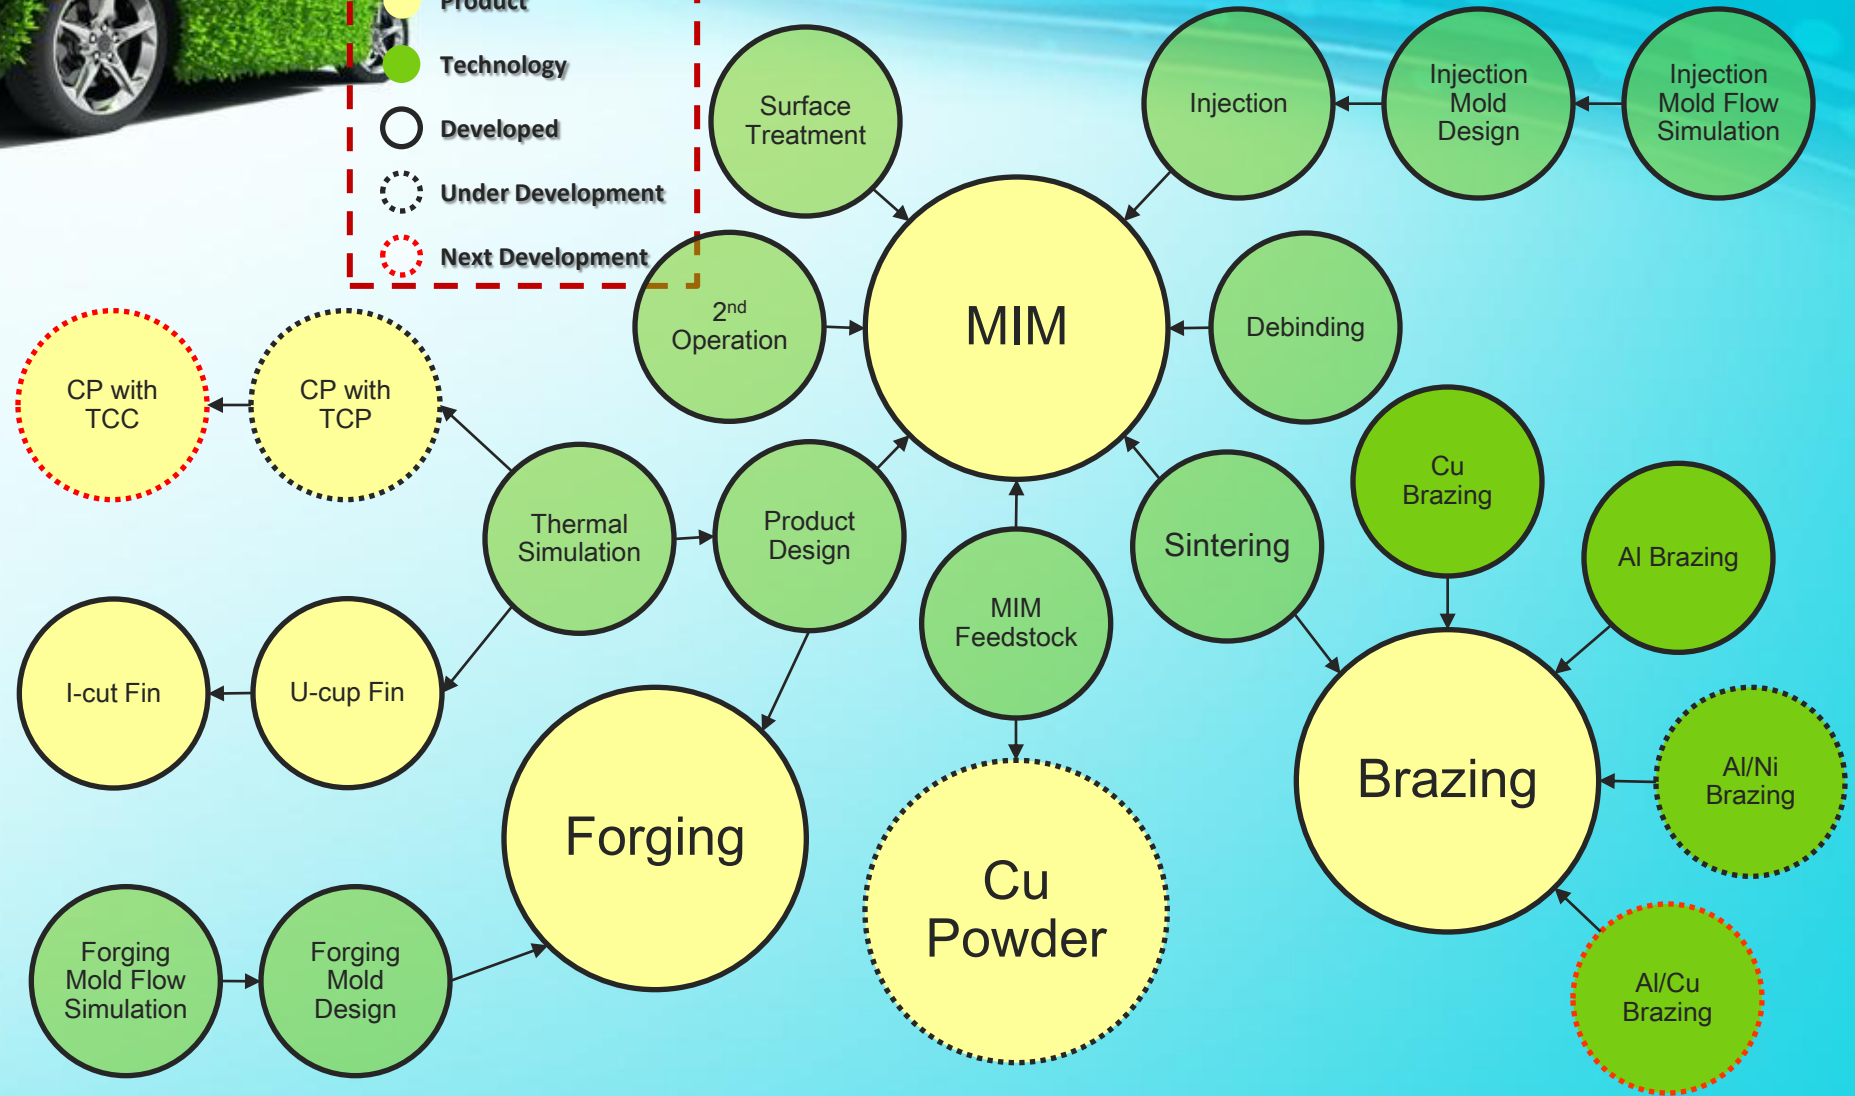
Product

Technology

Developed

Under Development

Next Development

Surface Treatment

Injection

Injection Mold Design

Injection Mold Flow Simulation

MIM

Debinding

$2^{nd}$ Operation

CP with TCC

CP with TCP

Thermal Simulation

Product Design

MIM Feedstock

Sintering

Cu Brazing

Al Brazing

I-cut Fin

U-cup Fin

Forging

Cu Powder

Brazing

Al/Ni Brazing

Al/Cu Brazing

Forging Mold Flow Simulation

Forging Mold Design